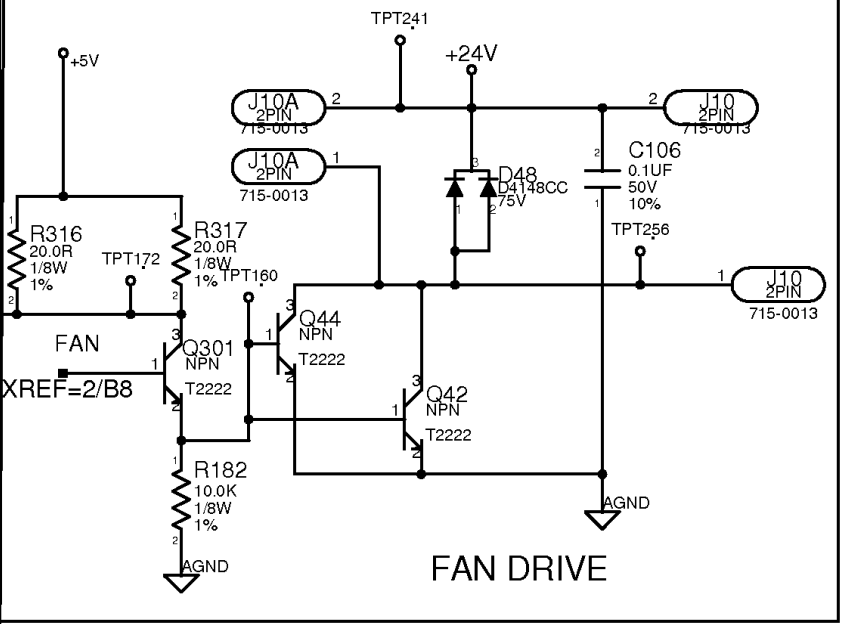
TPT241

+5V

+24V

J10A 2PIN 715-0013 2

2 J10 2PIN 715-0013

J10A 2PIN 715-0013 1

3 D48 D4148CC 75V 1 2

2 C106 0.1UF 50V 10% 1

1 R316 20.0R 1/8W 1% 2

1 R317 20.0R 1/8W 1% 2

TPT172

TPT160

TPT256

1 J10 2PIN 715-0013

3 Q44 NPN 1 T2222 2

FAN

3 Q301 NPN 1 T2222 2

XREF=2/B8

3 Q42 NPN 1 T2222 2

1 R182 10.0K 1/8W 1% 2

AGND

AGND

FAN DRIVE